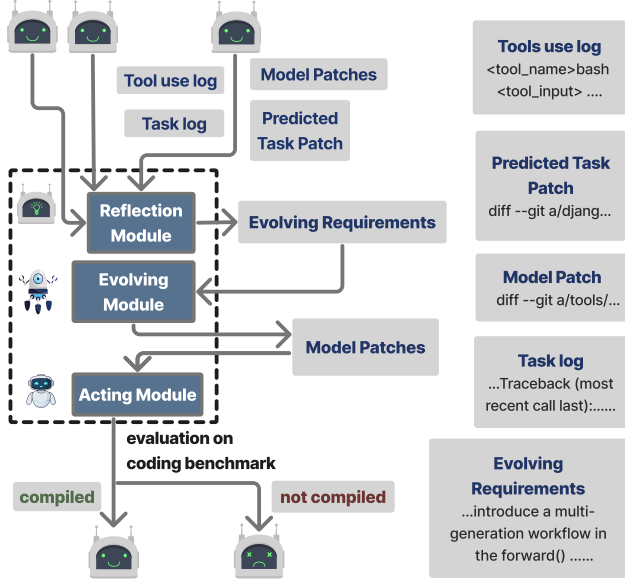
Tool use log

Model Patches

Task log

Predicted Task Patch

Reflection Module

Evolving Requirements

Evolving Module

Model Patches

Acting Module

evaluation on coding benchmark

compiled

not compiled

Tools use log
<tool_name>bash
<tool_input> ....

Predicted Task Patch
diff --git a/djang...

Model Patch
diff --git a/tools/...

Task log
...Traceback (most recent call last):......

Evolving Requirements
...introduce a multi-generation workflow in the forward() ......